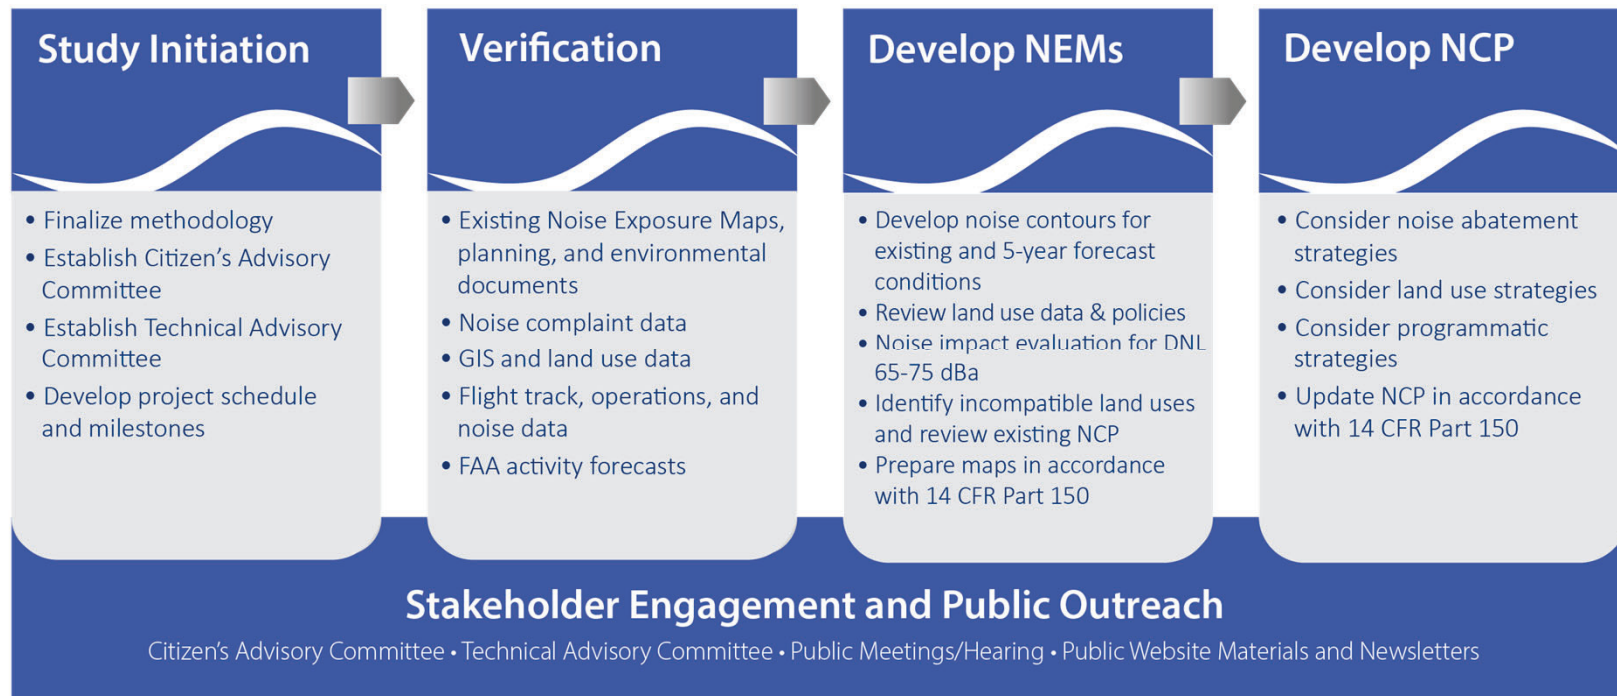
Study Initiation

• Finalize methodology
• Establish Citizen's Advisory Committee
• Establish Technical Advisory Committee
• Develop project schedule and milestones

Verification

• Existing Noise Exposure Maps, planning, and environmental documents
• Noise complaint data
• GIS and land use data
• Flight track, operations, and noise data
• FAA activity forecasts

Develop NEMs

• Develop noise contours for existing and 5-year forecast conditions
• Review land use data & policies
• Noise impact evaluation for DNL 65-75 dBa
• Identify incompatible land uses and review existing NCP
• Prepare maps in accordance with 14 CFR Part 150

Develop NCP

• Consider noise abatement strategies
• Consider land use strategies
• Consider programmatic strategies
• Update NCP in accordance with 14 CFR Part 150

Stakeholder Engagement and Public Outreach

Citizen's Advisory Committee • Technical Advisory Committee • Public Meetings/Hearing • Public Website Materials and Newsletters